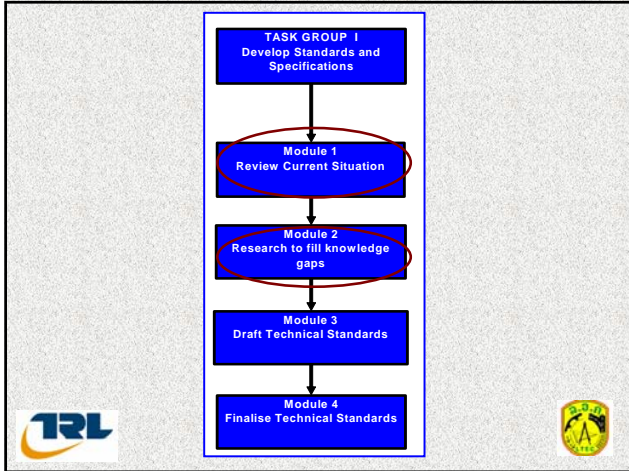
TASK GROUP I
Develop Standards and Specifications

Module 1
Review Current Situation

Module 2
Research to fill knowledge gaps

Module 3
Draft Technical Standards

Module 4
Finalise Technical Standards

TRL